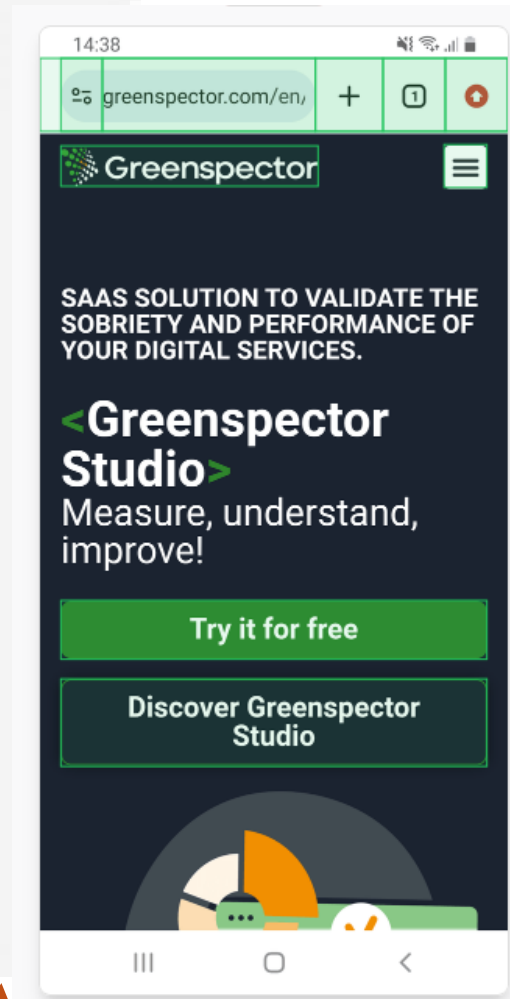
14:38

greenspector.com/en/

1

Greenspector

SAAS SOLUTION TO VALIDATE THE SOBRIETY AND PERFORMANCE OF YOUR DIGITAL SERVICES.

<Greenspector Studio>
Measure, understand, improve!

Try it for free

Discover Greenspector Studio

...